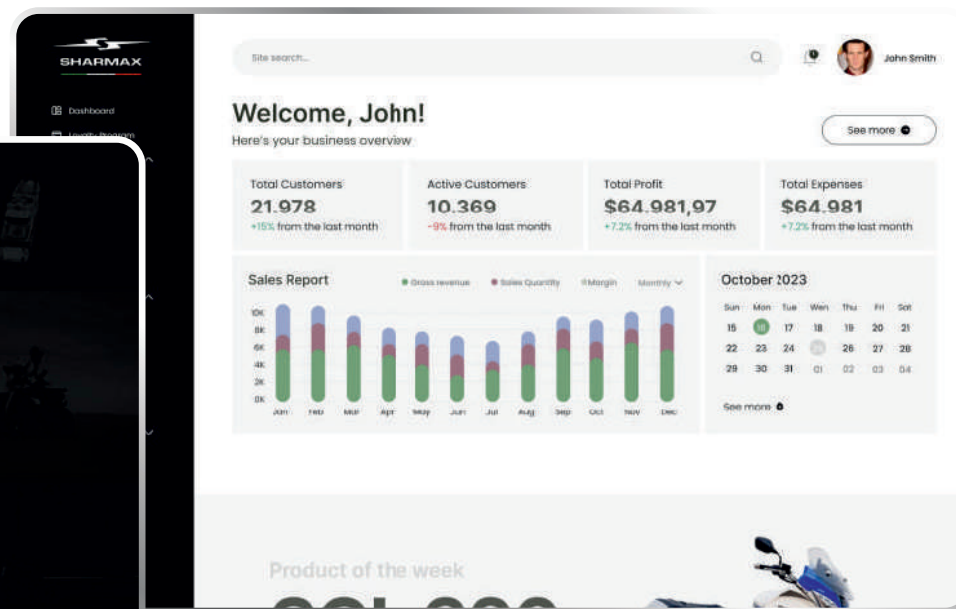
SHARMAX

Dashboard

Loyalty Program

Site search...

John Smith

Welcome, John!

Here's your business overview

See more

| Total Customers | Active Customers | Total Profit | Total Expenses |
|---|---|---|---|
| 21.978 | 10.369 | $64.981,97 | $64.981 |
| +15% from the last month | -9% from the last month | +7.2% from the last month | +7.2% from the last month |

Sales Report

Gross revenue Sales Quantity Margin Monthly

10K 8K 6K 4K 2K 0K

Jan Feb Mar Apr May Jun Jul Aug Sep Oct Nov Dec

October 2023

| Sun | Mon | Tue | Wed | Thu | Fri | Sat |
|---|---|---|---|---|---|---|
| 15 | 16 | 17 | 18 | 19 | 20 | 21 |
| 22 | 23 | 24 | 25 | 26 | 27 | 28 |
| 29 | 30 | 31 | 01 | 02 | 03 | 04 |

See more

Product of the week

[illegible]